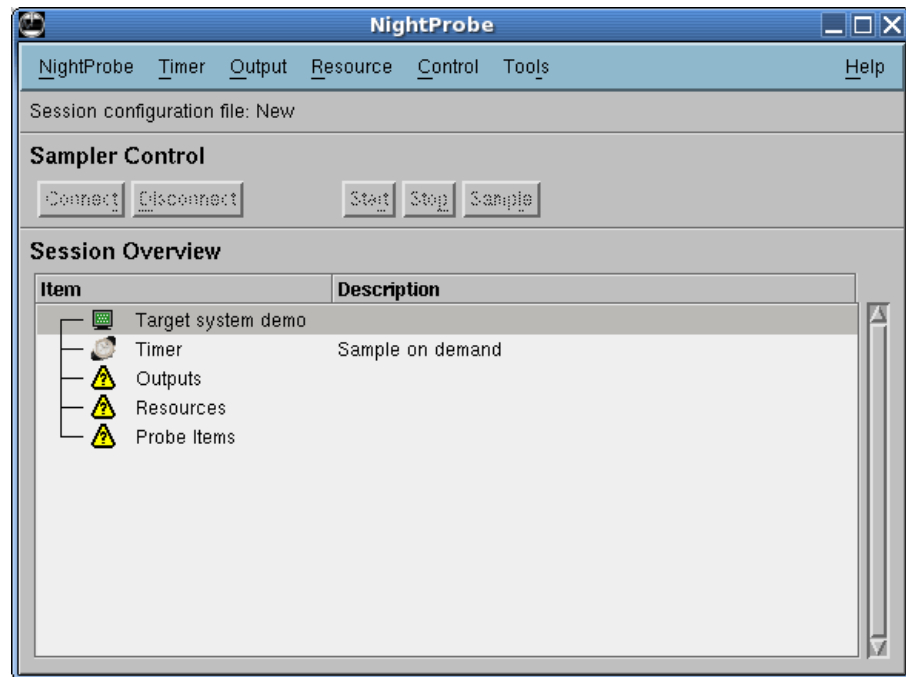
NightProbe

NightProbe Timer Output Resource Control Tools Help

Session configuration file: New

Sampler Control

Connect Disconnect Start Stop Sample

Session Overview

| Item | Description |
|---|---|
| Target system demo | |
| Timer | Sample on demand |
| Outputs | |
| Resources | |
| Probe Items | |